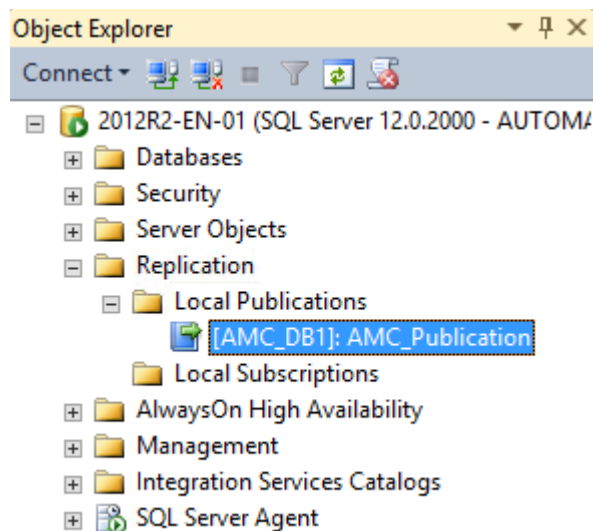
Object Explorer

Connect

2012R2-EN-01 (SQL Server 12.0.2000 - AUTOMA

Databases

Security

Server Objects

Replication

Local Publications

[AMC_DB1]: AMC_Publication

Local Subscriptions

AlwaysOn High Availability

Management

Integration Services Catalogs

SQL Server Agent